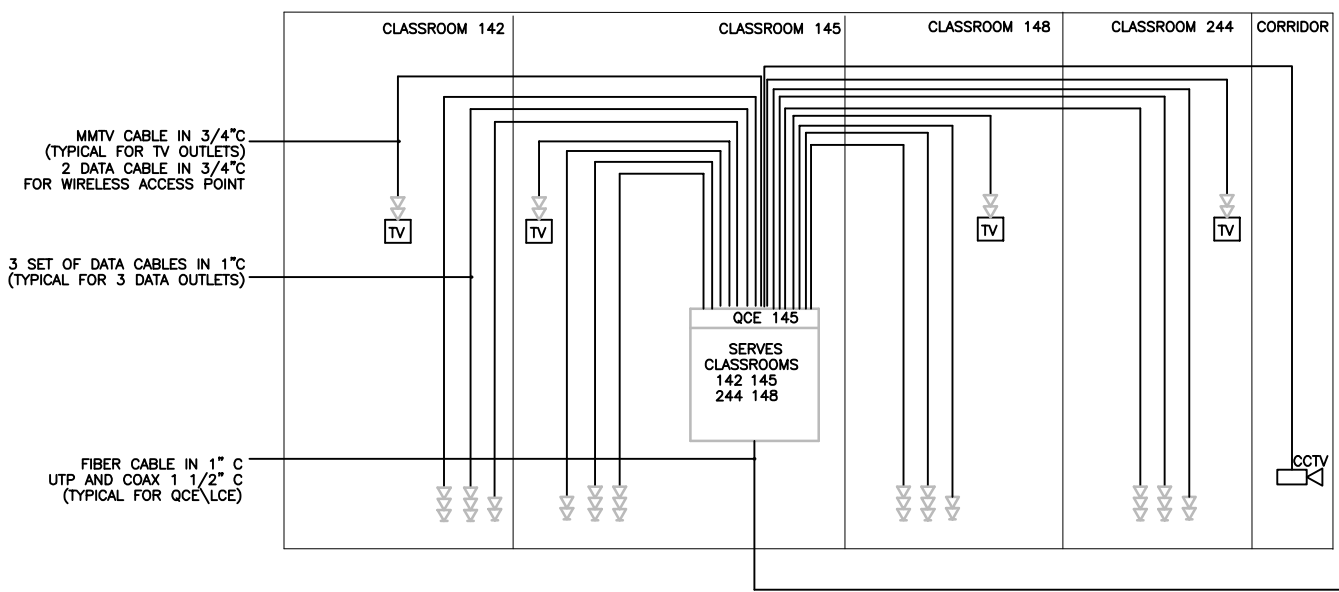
CLASSROOM 142

CLASSROOM 145

CLASSROOM 148

CLASSROOM 244

CORRIDOR

MMTV CABLE IN 3/4"C
(TYPICAL FOR TV OUTLETS)
2 DATA CABLE IN 3/4"C
FOR WIRELESS ACCESS POINT

3 SET OF DATA CABLES IN 1"C
(TYPICAL FOR 3 DATA OUTLETS)

FIBER CABLE IN 1" C
UTP AND COAX 1 1/2" C
(TYPICAL FOR QCE\LCE)

TV

TV

TV

TV

QCE 145

SERVES
CLASSROOMS
142 145
244 148

CCTV